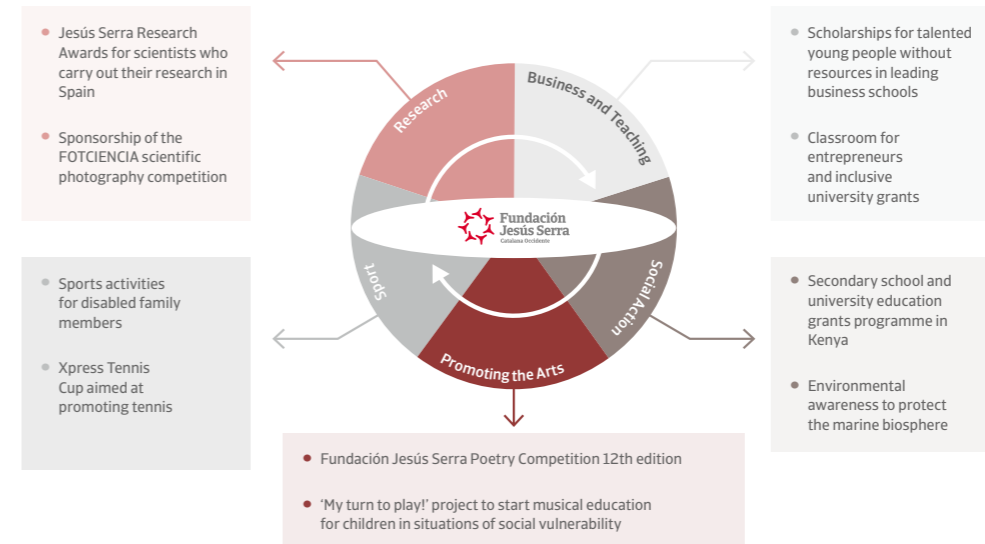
Jesús Serra Research Awards for scientists who carry out their research in Spain

Sponsorship of the FOTCIENCIA scientific photography competition

Scholarships for talented young people without resources in leading business schools

Classroom for entrepreneurs and inclusive university grants

Research

Business and Teaching

Fundación Jesús Serra
Catalana Occidente

Sport

Social Action

Promoting the Arts

Sports activities for disabled family members

Xpress Tennis Cup aimed at promoting tennis

Secondary school and university education grants programme in Kenya

Environmental awareness to protect the marine biosphere

Fundación Jesús Serra Poetry Competition 12th edition

'My turn to play!' project to start musical education for children in situations of social vulnerability